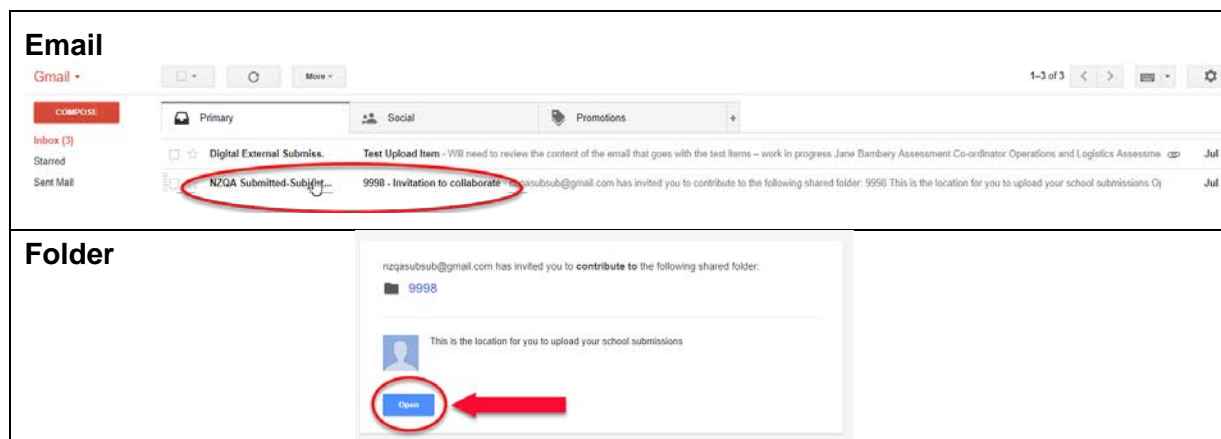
| Email |
|---|
| Gmail ▾ |
| More ▾ |
| 1–3 of 3 |
| COMPOSE |
| Inbox (3) |
| Starred |
| Sent Mail |
| Primary |
| Social |
| Promotions |
| + |
| Digital External Submiss. — Test Upload Item - Will need to review the content of the email that goes with the test items – work in progress Jane Bambery Assessment Co-ordinator Operations and Logistics Assessme — Jul |
| NZQA Submitted-Subj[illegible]... — 9998 - Invitation to collaborate - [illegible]asubsub@gmail.com has invited you to contribute to the following shared folder: 9998 This is the location for you to upload your school submissions O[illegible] — Jul |

| Folder |
|---|
| nzqasubsub@gmail.com has invited you to **contribute to** the following shared folder: |
| 9998 |
| This is the location for you to upload your school submissions |
| Open |